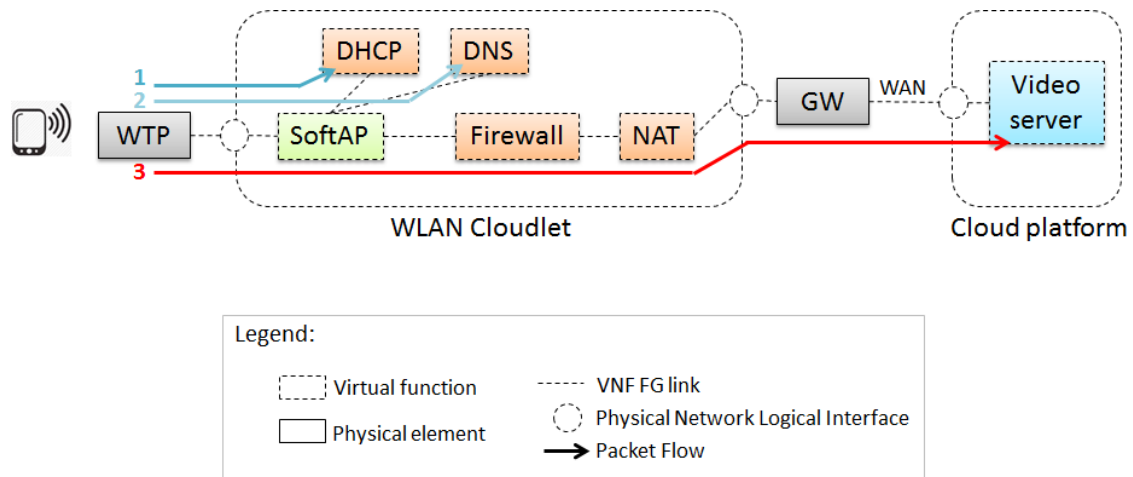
DHCP

DNS

1

2

WTP

SoftAP

Firewall

NAT

GW

WAN

Video server

3

WLAN Cloudlet

Cloud platform

Legend:

Virtual function

Physical element

VNF FG link

Physical Network Logical Interface

Packet Flow